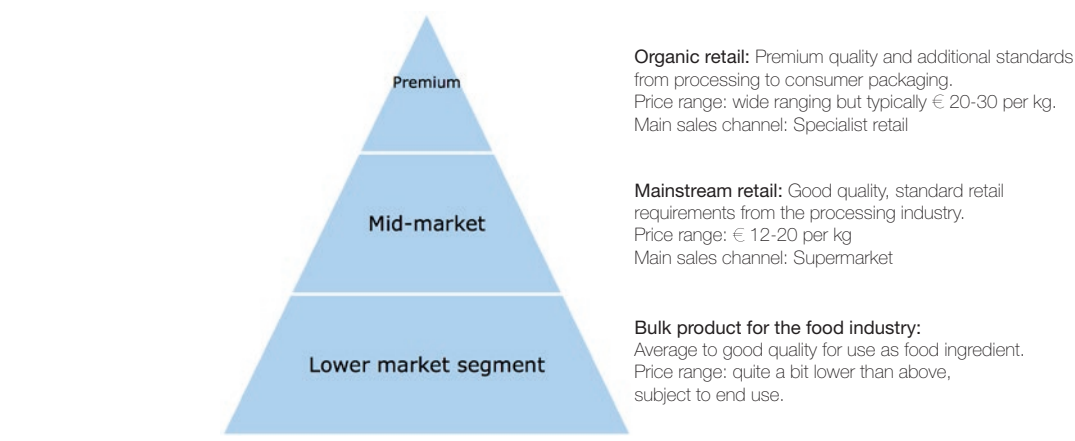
Premium

Mid-market

Lower market segment

Organic retail: Premium quality and additional standards from processing to consumer packaging.
Price range: wide ranging but typically € 20-30 per kg.
Main sales channel: Specialist retail

Mainstream retail: Good quality, standard retail requirements from the processing industry.
Price range: € 12-20 per kg
Main sales channel: Supermarket

Bulk product for the food industry:
Average to good quality for use as food ingredient.
Price range: quite a bit lower than above, subject to end use.